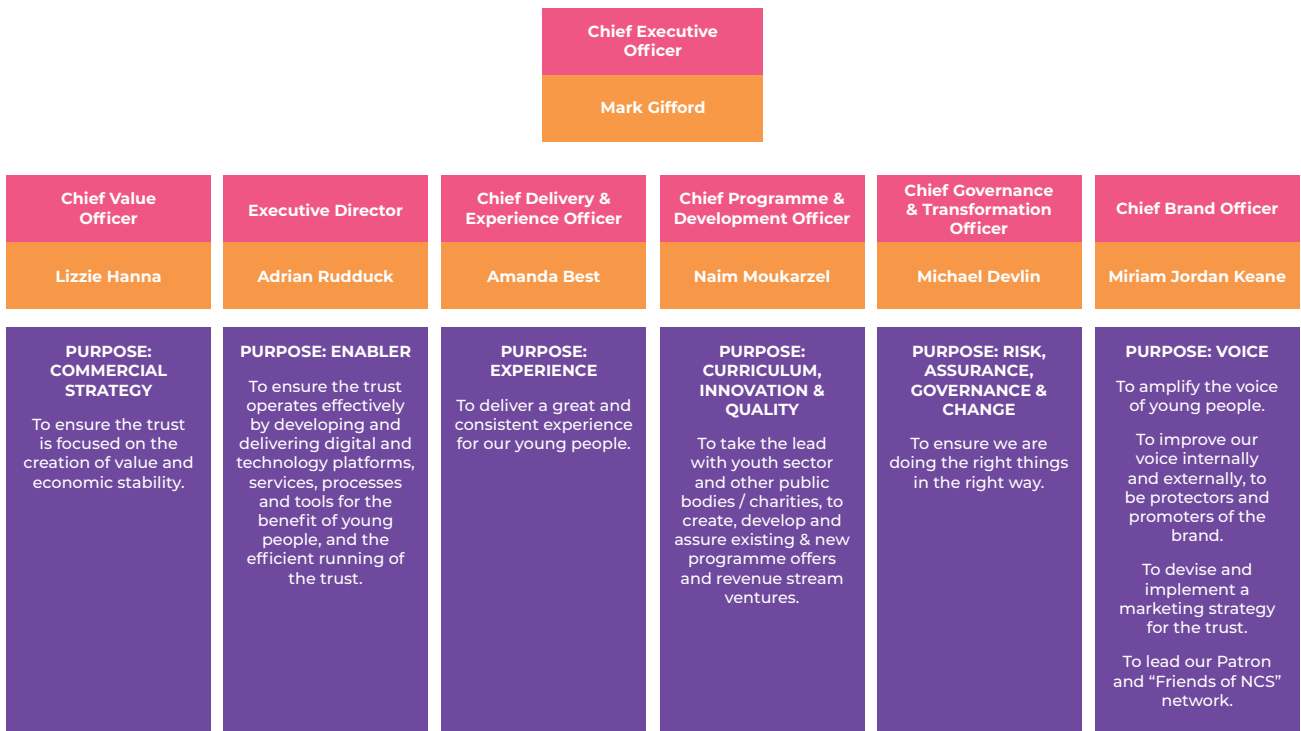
Chief Executive Officer

Mark Gifford

Chief Value Officer

Lizzie Hanna

PURPOSE: COMMERCIAL STRATEGY

To ensure the trust is focused on the creation of value and economic stability.

Executive Director

Adrian Rudduck

PURPOSE: ENABLER

To ensure the trust operates effectively by developing and delivering digital and technology platforms, services, processes and tools for the benefit of young people, and the efficient running of the trust.

Chief Delivery & Experience Officer

Amanda Best

PURPOSE: EXPERIENCE

To deliver a great and consistent experience for our young people.

Chief Programme & Development Officer

Naim Moukarzel

PURPOSE: CURRICULUM, INNOVATION & QUALITY

To take the lead with youth sector and other public bodies / charities, to create, develop and assure existing & new programme offers and revenue stream ventures.

Chief Governance & Transformation Officer

Michael Devlin

PURPOSE: RISK, ASSURANCE, GOVERNANCE & CHANGE

To ensure we are doing the right things in the right way.

Chief Brand Officer

Miriam Jordan Keane

PURPOSE: VOICE

To amplify the voice of young people.

To improve our voice internally and externally, to be protectors and promoters of the brand.

To devise and implement a marketing strategy for the trust.

To lead our Patron and “Friends of NCS” network.